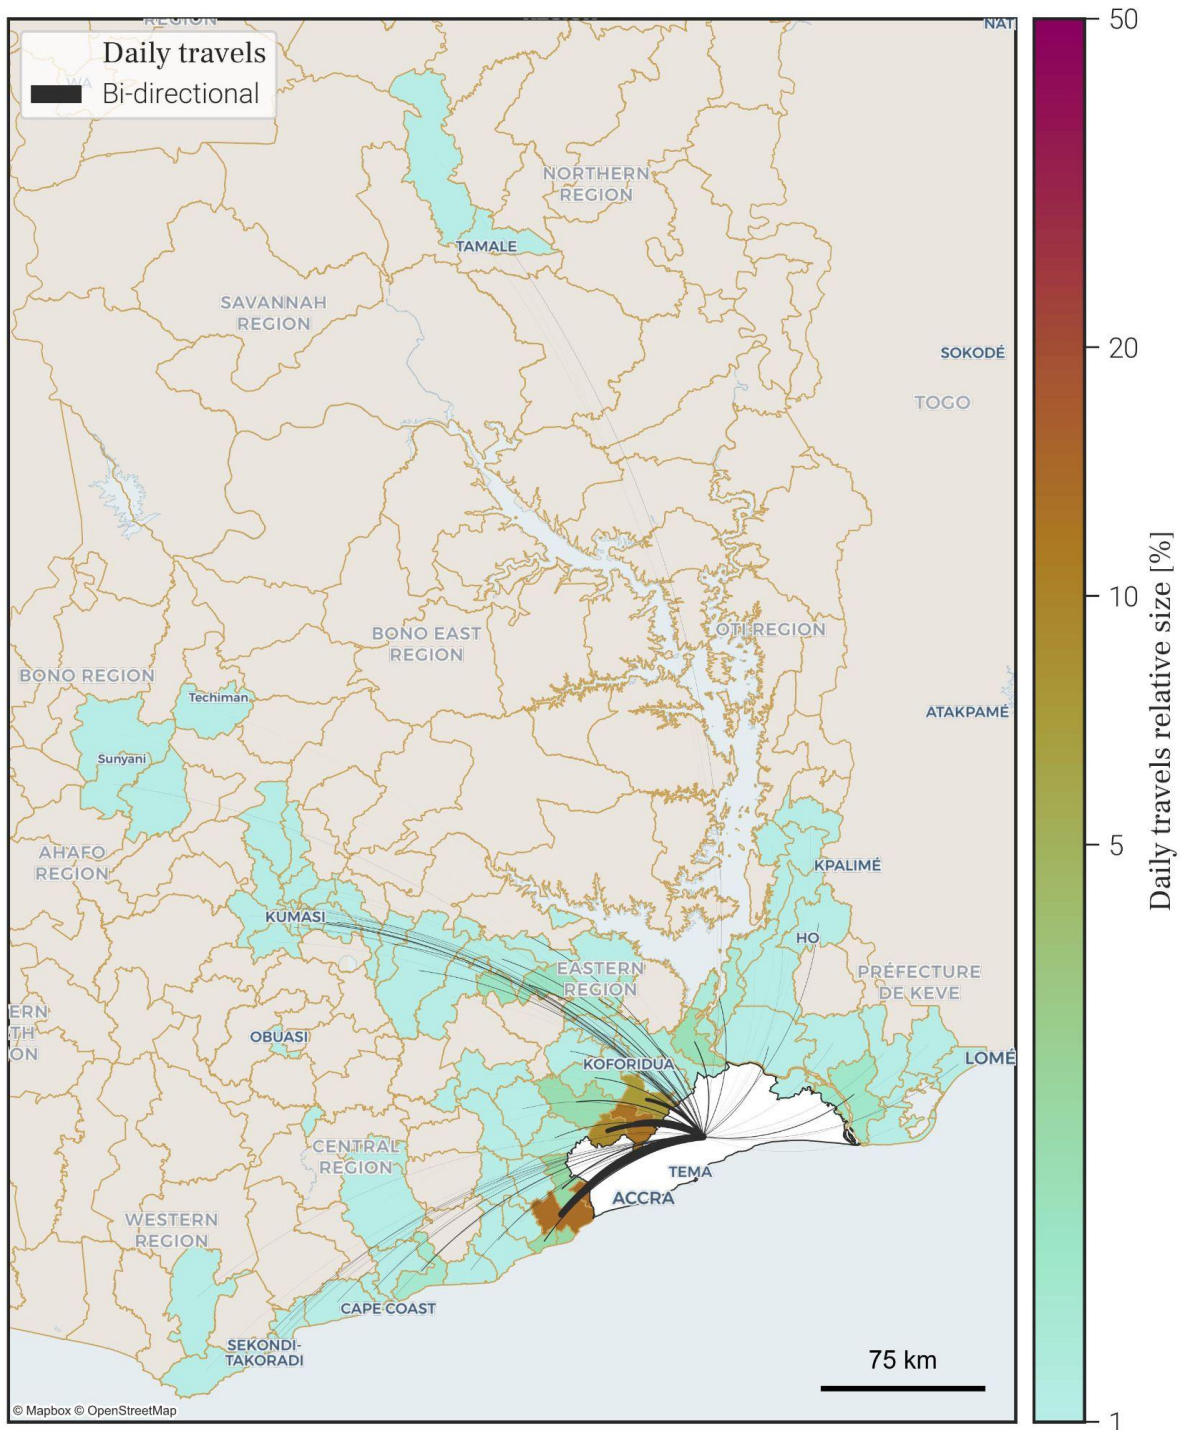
Daily travels
Bi-directional

REGION
NAT
WA
NORTHERN REGION
TAMALE
SAVANNAH REGION
SOKODÉ
TOGO
OTI REGION
BONO EAST REGION
BONO REGION
Techiman
Sunyani
ATAKPAMÉ
AHAFO REGION
KPALIMÉ
KUMASI
HO
EASTERN REGION
PRÉFECTURE DE KEVE
ERN
TH
ON
OBUASI
LOMÉ
KOFORIDUA
CENTRAL REGION
TEMA
ACCRA
WESTERN REGION
CAPE COAST
SEKONDI-TAKORADI
75 km
© Mapbox © OpenStreetMap

50
20
10
5
1
Daily travels relative size [%]